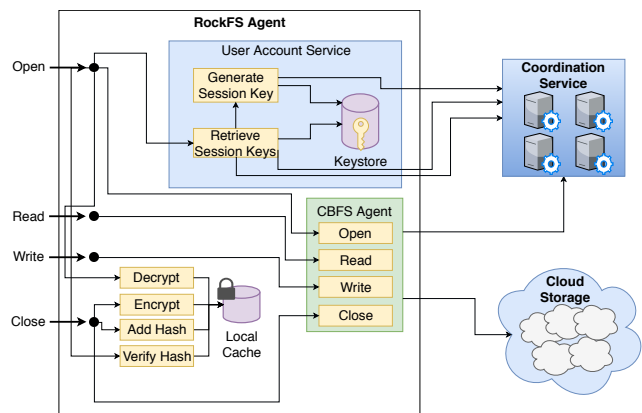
RockFS Agent

User Account Service

Generate Session Key

Retrieve Session Keys

Keystore

Coordination Service

Open

Read

Write

Close

CBFS Agent

Open

Read

Write

Close

Decrypt

Encrypt

Add Hash

Verify Hash

Local Cache

Cloud Storage